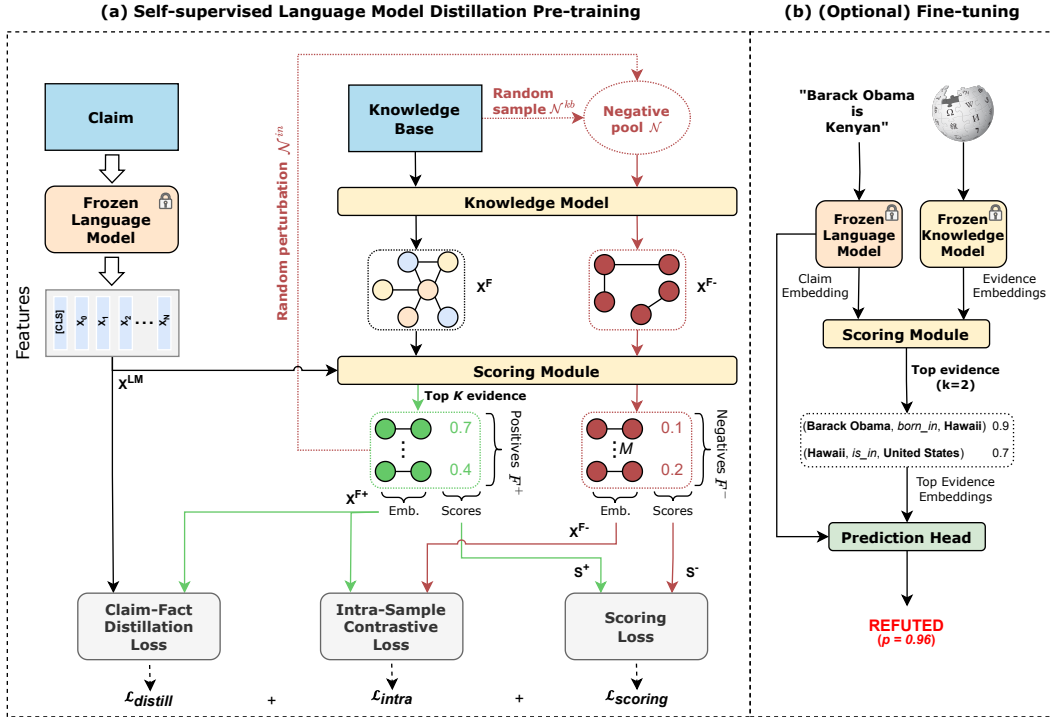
(a) Self-supervised Language Model Distillation Pre-training

(b) (Optional) Fine-tuning

Claim

Frozen Language Model

Features

[CLS] $x_0$ $x_1$ $x_2$ ... $x_N$

$X^{LM}$

Random perturbation $\mathcal{N}^{in}$

Knowledge Base

Random sample $\mathcal{N}^{kb}$

Negative pool $\mathcal{N}$

Knowledge Model

$X^F$

$X^{F-}$

Scoring Module

Top $K$ evidence

0.7

0.4

Positives $\mathcal{F}^+$

0.1

$M$

0.2

Negatives $\mathcal{F}^-$

$X^{F+}$

Emb.

Scores

$X^{F-}$

Emb.

Scores

$S^+$

$S^-$

Claim-Fact Distillation Loss

Intra-Sample Contrastive Loss

Scoring Loss

$\mathcal{L}_{distill}$ + $\mathcal{L}_{intra}$ + $\mathcal{L}_{scoring}$

"Barack Obama is Kenyan"

Frozen Language Model

Frozen Knowledge Model

Claim Embedding

Evidence Embeddings

Scoring Module

Top evidence (k=2)

(Barack Obama, born_in, Hawaii) 0.9

(Hawaii, is_in, United States) 0.7

Top Evidence Embeddings

Prediction Head

REFUTED
(p = 0.96)